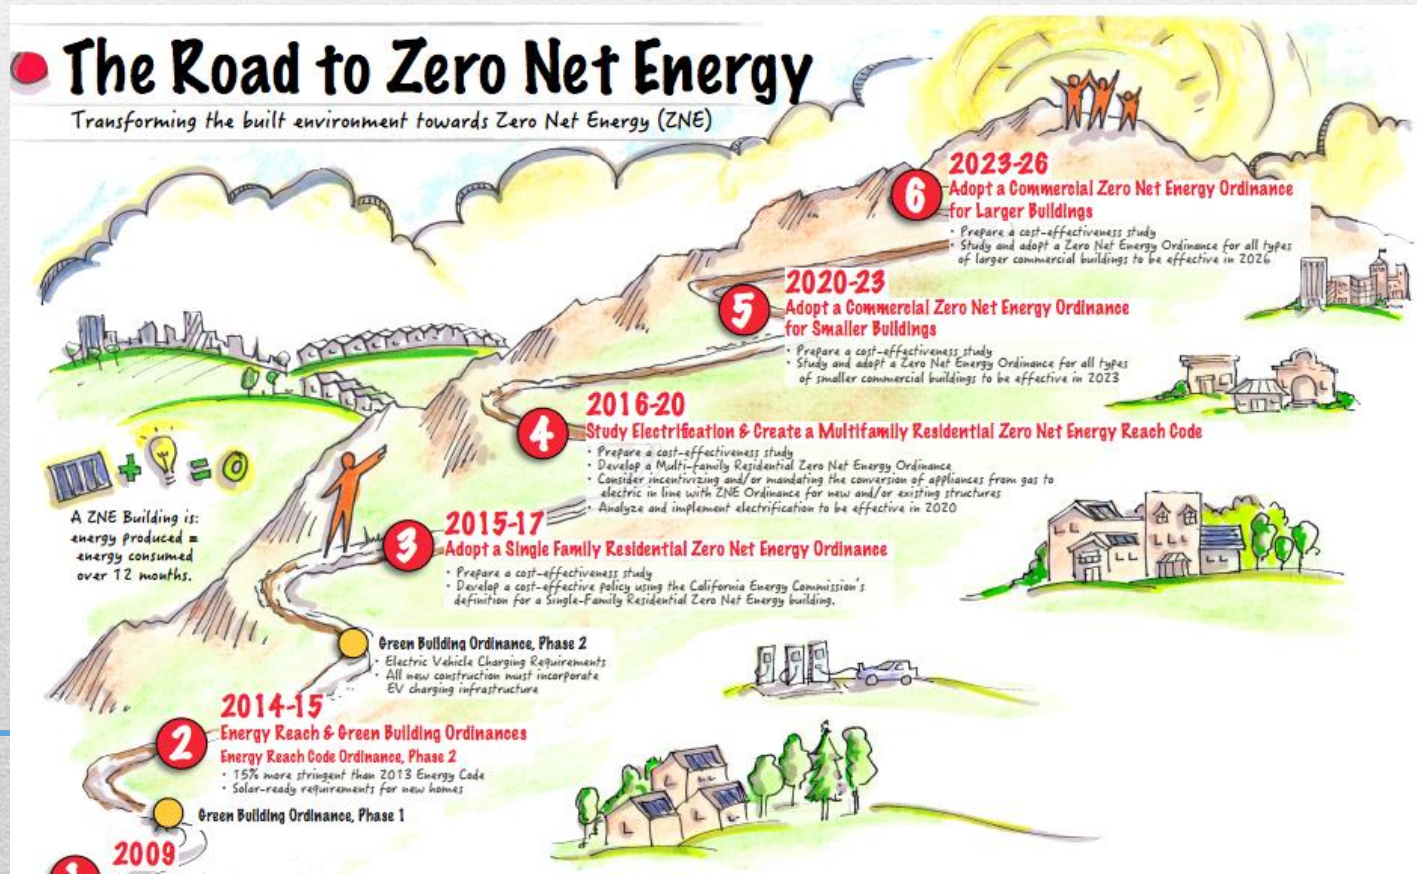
The Road to Zero Net Energy

Transforming the built environment towards Zero Net Energy (ZNE)

6 2023-26
Adopt a Commercial Zero Net Energy Ordinance for Larger Buildings
• Prepare a cost-effectiveness study
• Study and adopt a Zero Net Energy Ordinance for all types of larger commercial buildings to be effective in 2026

5 2020-23
Adopt a Commercial Zero Net Energy Ordinance for Smaller Buildings
• Prepare a cost-effectiveness study
• Study and adopt a Zero Net Energy Ordinance for all types of smaller commercial buildings to be effective in 2023

4 2016-20
Study Electrification & Create a Multifamily Residential Zero Net Energy Reach Code
• Prepare a cost-effectiveness study
• Develop a Multi-family Residential Zero Net Energy Ordinance
• Consider incentivizing and/or mandating the conversion of appliances from gas to electric in line with ZNE Ordinance for new and/or existing structures
• Analyze and implement electrification to be effective in 2020

A ZNE Building is: energy produced = energy consumed over 12 months.

3 2015-17
Adopt a Single Family Residential Zero Net Energy Ordinance
• Prepare a cost-effectiveness study
• Develop a cost-effective policy using the California Energy Commission's definition for a Single-Family Residential Zero Net Energy building.

Green Building Ordinance, Phase 2
• Electric Vehicle Charging Requirements
• All new construction must incorporate EV charging infrastructure

2 2014-15
Energy Reach & Green Building Ordinances
Energy Reach Code Ordinance, Phase 2
• 15% more stringent than 2013 Energy Code
• Solar-ready requirements for new homes

Green Building Ordinance, Phase 1

2009